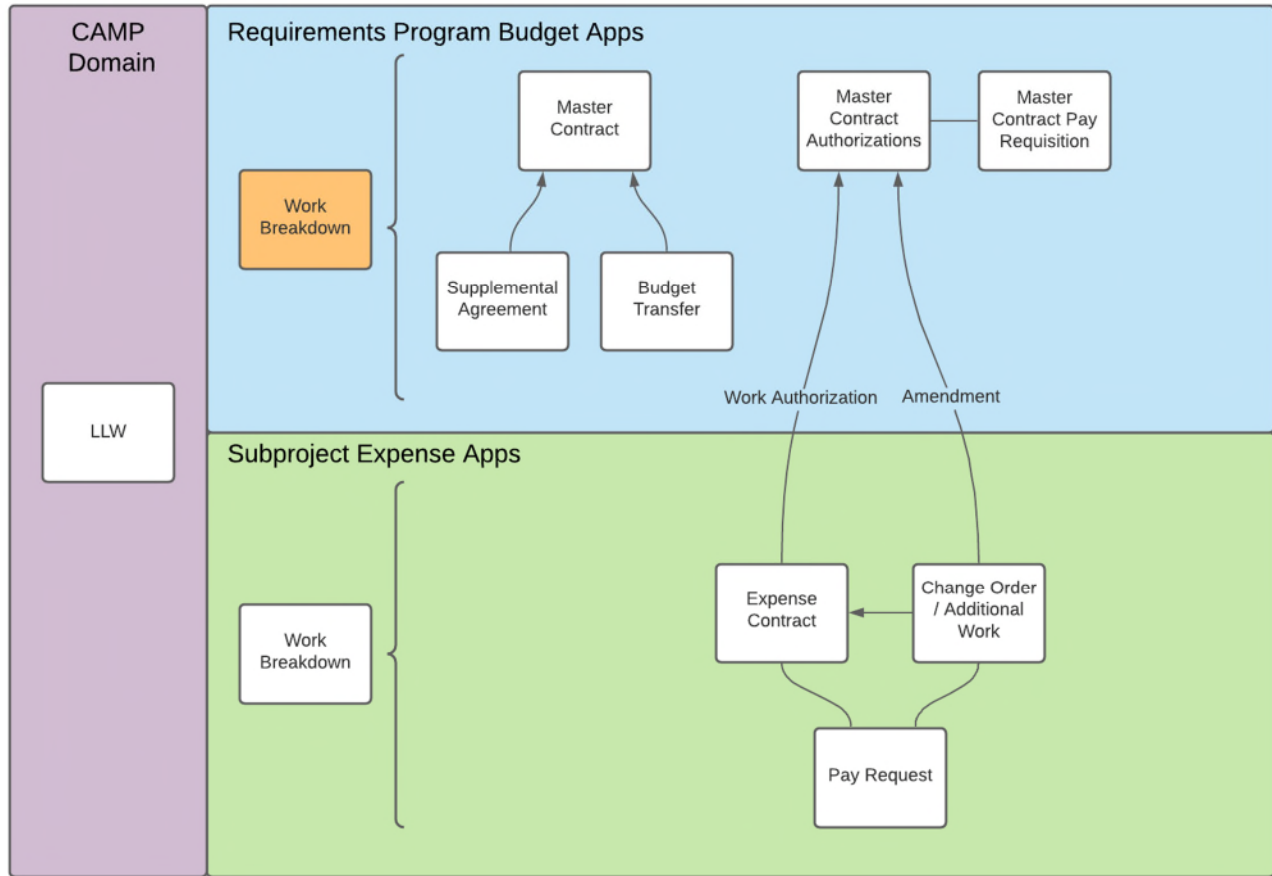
CAMP Domain

LLW

Requirements Program Budget Apps

Work Breakdown

Master Contract

Supplemental Agreement

Budget Transfer

Master Contract Authorizations

Master Contract Pay Requisition

Work Authorization

Amendment

Subproject Expense Apps

Work Breakdown

Expense Contract

Change Order / Additional Work

Pay Request